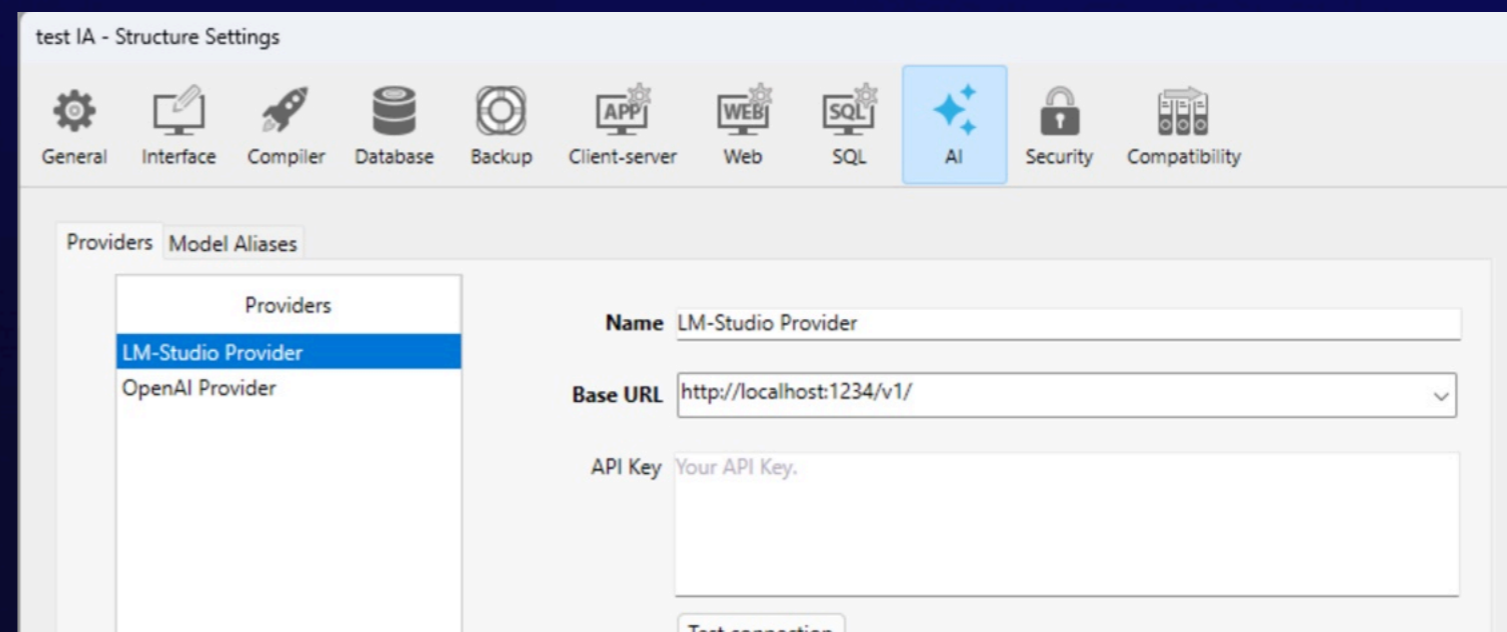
test IA - Structure Settings

General Interface Compiler Database Backup Client-server Web SQL AI Security Compatibility

APP WEB SQL

Providers Model Aliases

Providers
LM-Studio Provider
OpenAI Provider

Name LM-Studio Provider

Base URL http://localhost:1234/v1/

API Key Your API Key.

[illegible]